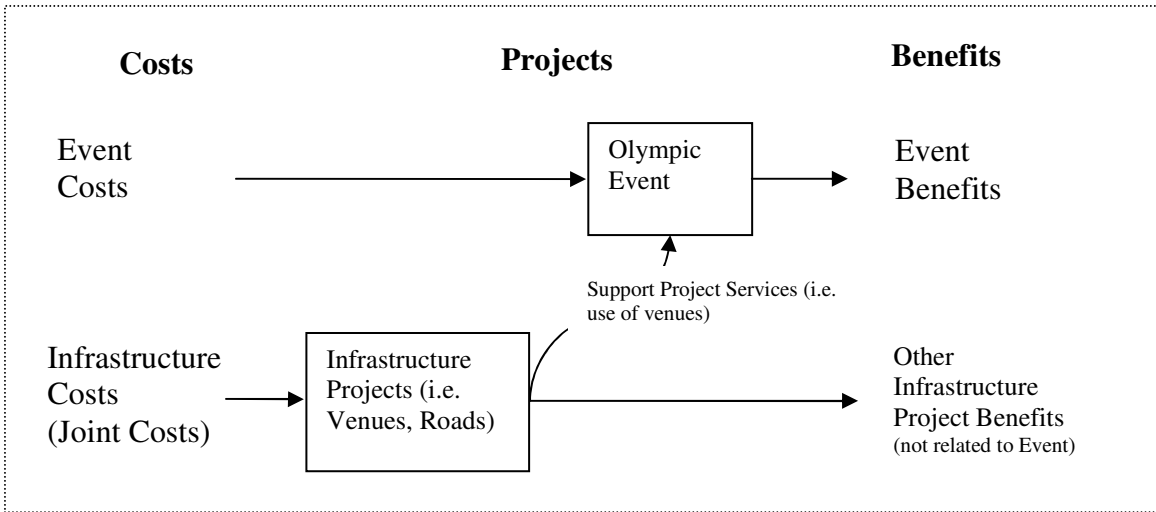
Costs

Projects

Benefits

Event Costs

Olympic Event

Event Benefits

Support Project Services (i.e. use of venues)

Infrastructure Costs (Joint Costs)

Infrastructure Projects (i.e. Venues, Roads)

Other Infrastructure Project Benefits (not related to Event)